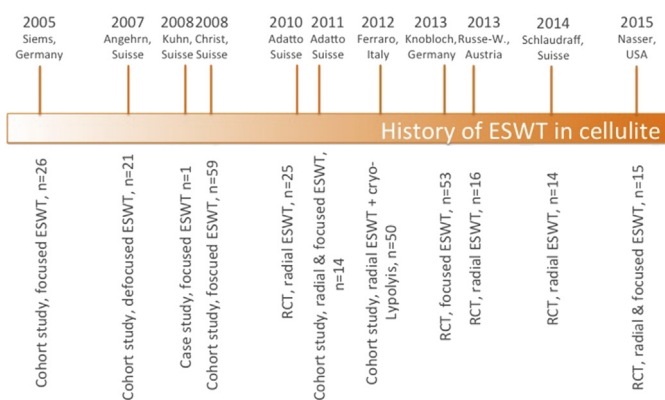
2005
Siems, Germany

2007
Angehrn, Suisse

2008
Kuhn, Suisse

2008
Christ, Suisse

2010
Adatto Suisse

2011
Adatto Suisse

2012
Ferraro, Italy

2013
Knobloch, Germany

2013
Russe-W., Austria

2014
Schlaudraff, Suisse

2015
Nasser, USA

History of ESWT in cellulite

Cohort study, focused ESWT, n=26

Cohort study, defocused ESWT, n=21

Case study, focused ESWT n=1

Cohort study, focused ESWT, n=59

RCT, radial ESWT, n=25

Cohort study, radial & focused ESWT, n=14

Cohort study, radial ESWT + cryo-Lypolyis, n=50

RCT, focused ESWT, n=53

RCT, radial ESWT, n=16

RCT, radial ESWT, n=14

RCT, radial & focused ESWT, n=15